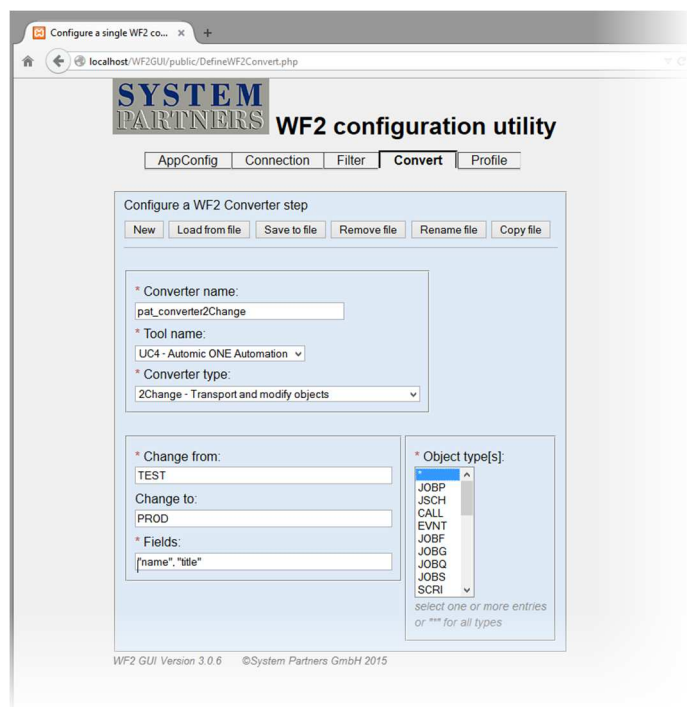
Configure a single WF2 co... ×  +

localhost/WF2GUI/public/DefineWF2Convert.php

SYSTEM PARTNERS

WF2 configuration utility

AppConfig | Connection | Filter | Convert | Profile

Configure a WF2 Converter step

New | Load from file | Save to file | Remove file | Rename file | Copy file

* Converter name:
pat_converter2Change
* Tool name:
UC4 - Automic ONE Automation
* Converter type:
2Change - Transport and modify objects

* Change from:
TEST
Change to:
PROD
* Fields:
["name", "title"

* Object type[s]:
*
JOBP
JSCH
CALL
EVNT
JOBF
JOBG
JOBQ
JOBS
SCRI
select one or more entries or "*" for all types

WF2 GUI Version 3.0.6 ©System Partners GmbH 2015